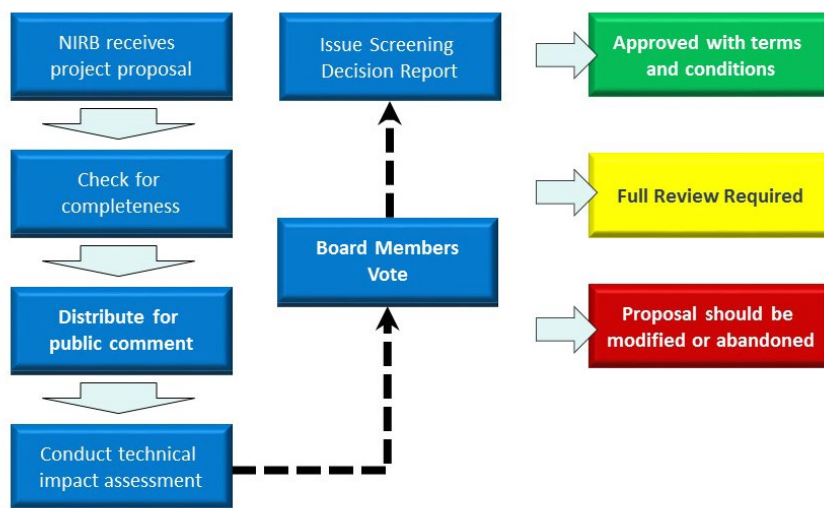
NIRB receives project proposal

Check for completeness

Distribute for public comment

Conduct technical impact assessment

Board Members Vote

Issue Screening Decision Report

Approved with terms and conditions

Full Review Required

Proposal should be modified or abandoned